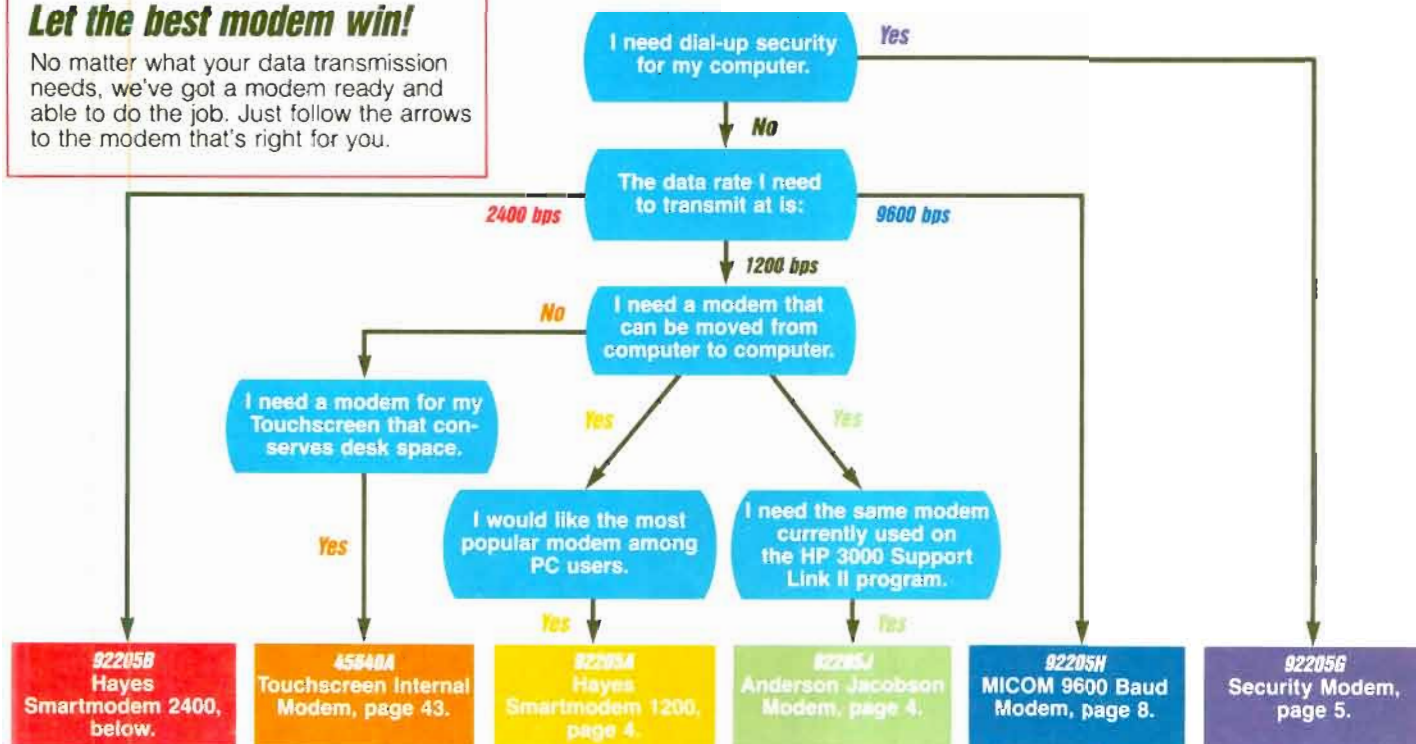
Let the best modem win!

No matter what your data transmission needs, we've got a modem ready and able to do the job. Just follow the arrows to the modem that's right for you.

I need dial-up security for my computer.

Yes

No

The data rate I need to transmit at is:

2400 bps

9600 bps

1200 bps

I need a modem that can be moved from computer to computer.

No

I need a modem for my Touchscreen that conserves desk space.

Yes

Yes

I would like the most popular modem among PC users.

I need the same modem currently used on the HP 3000 Support Link II program.

Yes

Yes

Yes

92205B Hayes Smartmodem 2400, below.

45640A Touchscreen Internal Modem, page 43.

92205A Hayes Smartmodem 1200, page 4.

92205J Anderson Jacobson Modem, page 4.

92205H MICOM 9600 Baud Modem, page 8.

92205G Security Modem, page 5.